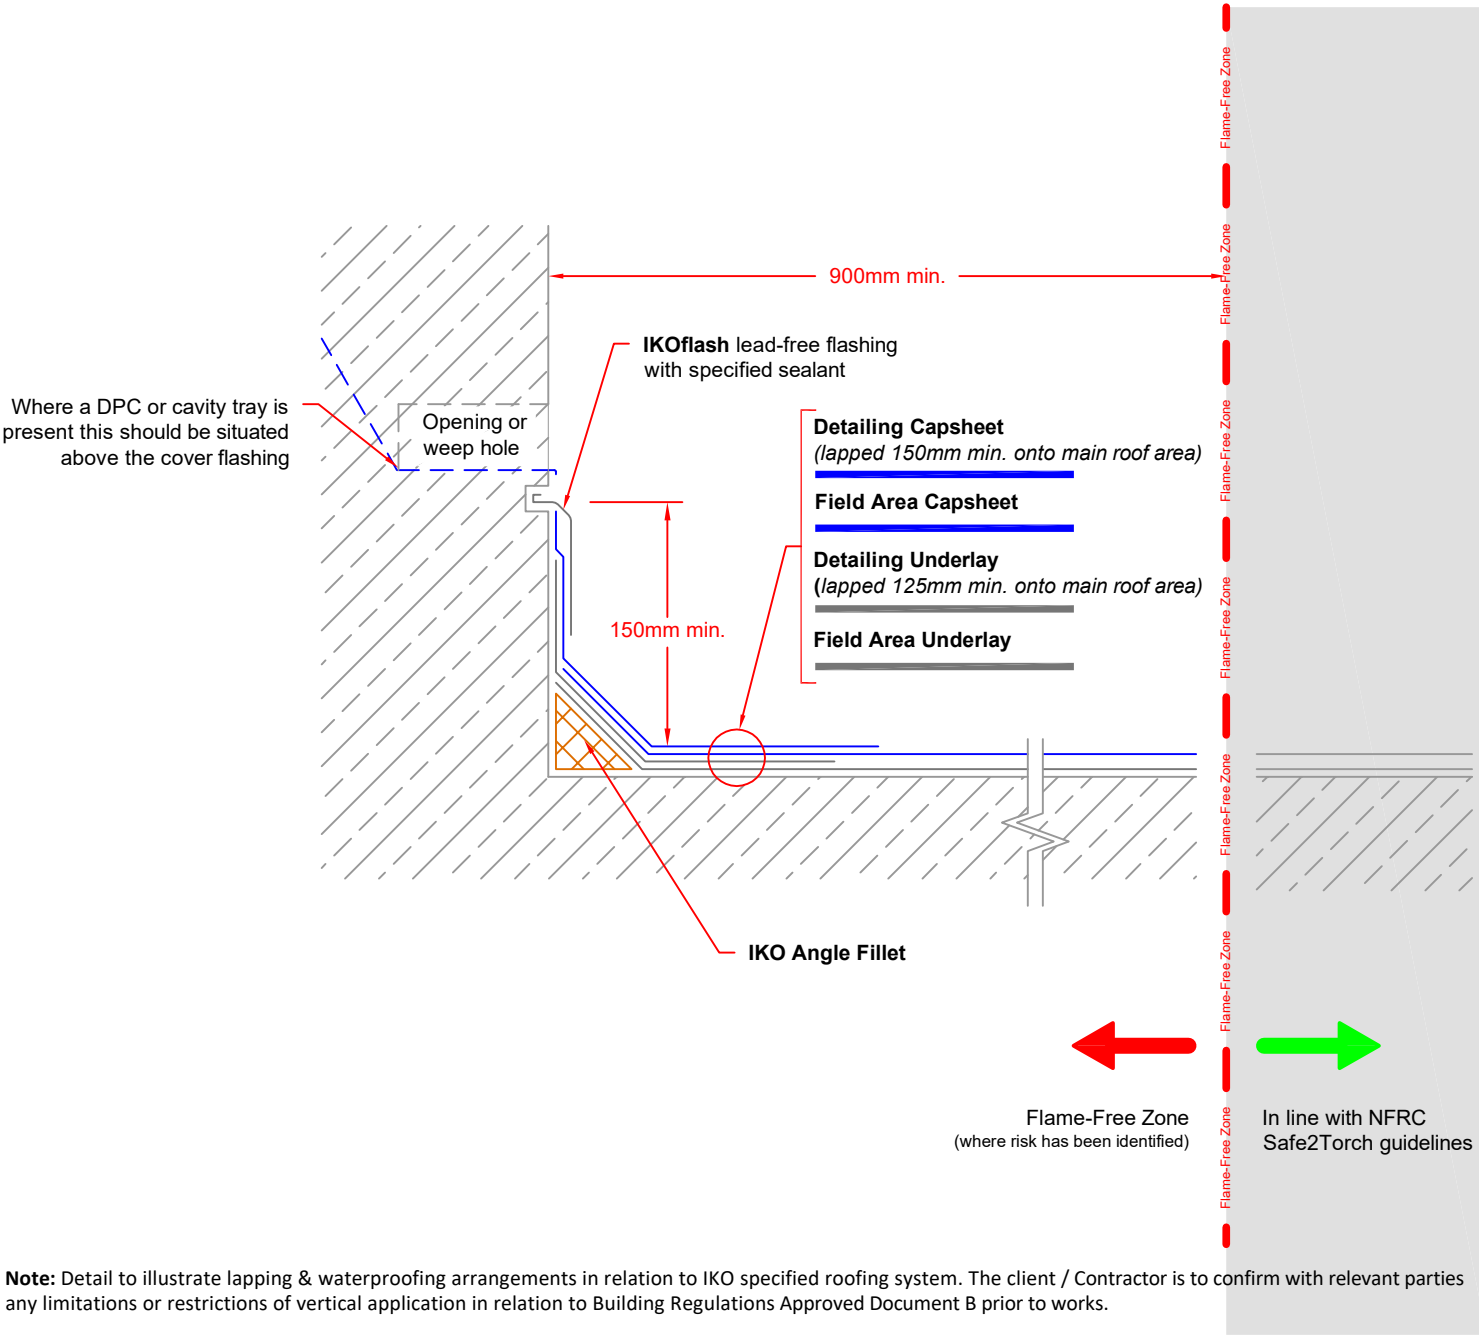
Flame-Free Zone
Flame-Free Zone
Flame-Free Zone
Flame-Free Zone
Flame-Free Zone
Flame-Free Zone
Flame-Free Zone

900mm min.

IKOflash lead-free flashing with specified sealant

Where a DPC or cavity tray is present this should be situated above the cover flashing

Opening or weep hole

Detailing Capsheet
(lapped 150mm min. onto main roof area)

Field Area Capsheet

Detailing Underlay
(lapped 125mm min. onto main roof area)

Field Area Underlay

150mm min.

IKO Angle Fillet

Flame-Free Zone
(where risk has been identified)

In line with NFRC Safe2Torch guidelines

**Note:** Detail to illustrate lapping & waterproofing arrangements in relation to IKO specified roofing system. The client / Contractor is to confirm with relevant parties any limitations or restrictions of vertical application in relation to Building Regulations Approved Document B prior to works.